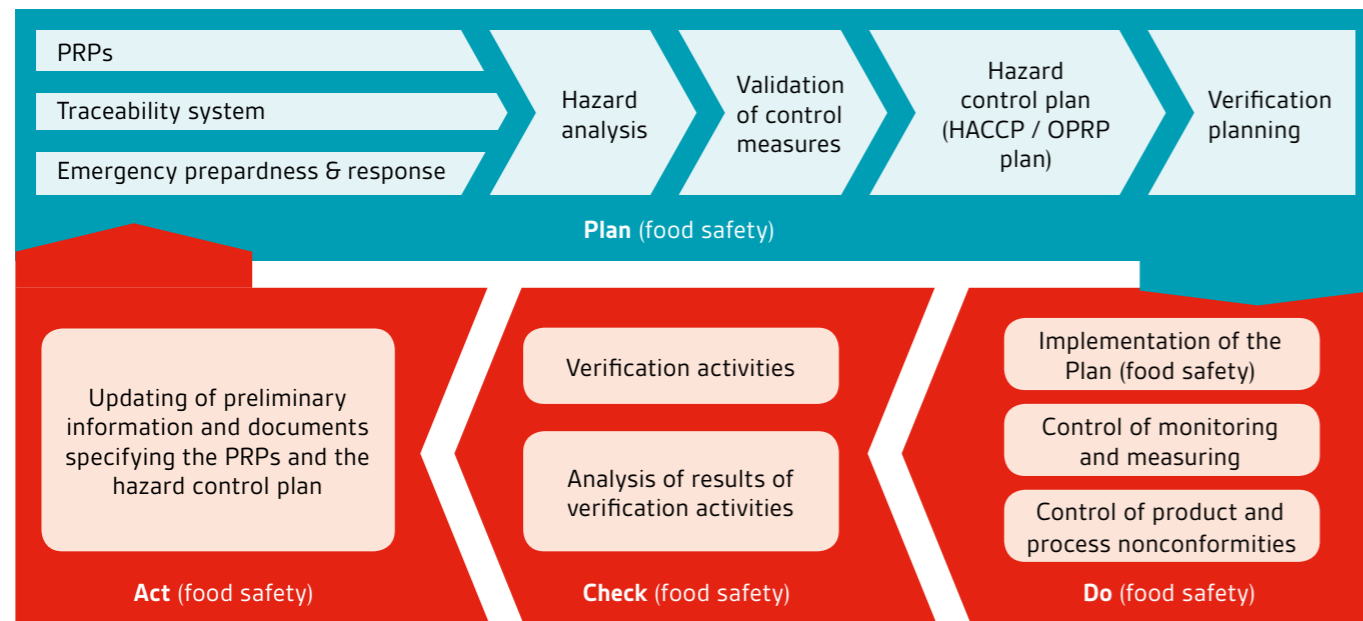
PRPs

Traceability system

Emergency prepardness & response

Hazard analysis

Validation of control measures

Hazard control plan (HACCP / OPRP plan)

Verification planning

**Plan** (food safety)

Updating of preliminary information and documents specifying the PRPs and the hazard control plan

**Act** (food safety)

Verification activities

Analysis of results of verification activities

**Check** (food safety)

Implementation of the Plan (food safety)

Control of monitoring and measuring

Control of product and process nonconformities

**Do** (food safety)